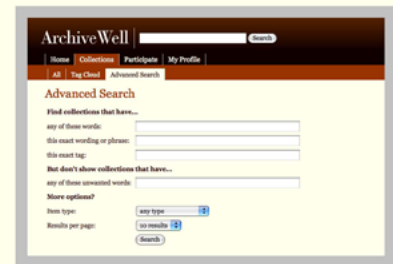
ArchiveWell

Search

Home Collections Participate My Profile

All Tag Cloud Advanced Search

Advanced Search

Find collections that have...

any of these words:

this exact wording or phrase:

this exact tag:

But don't show collections that have...

any of these unwanted words:

More options?

Item type: any type

Results per page: 10 results

Search